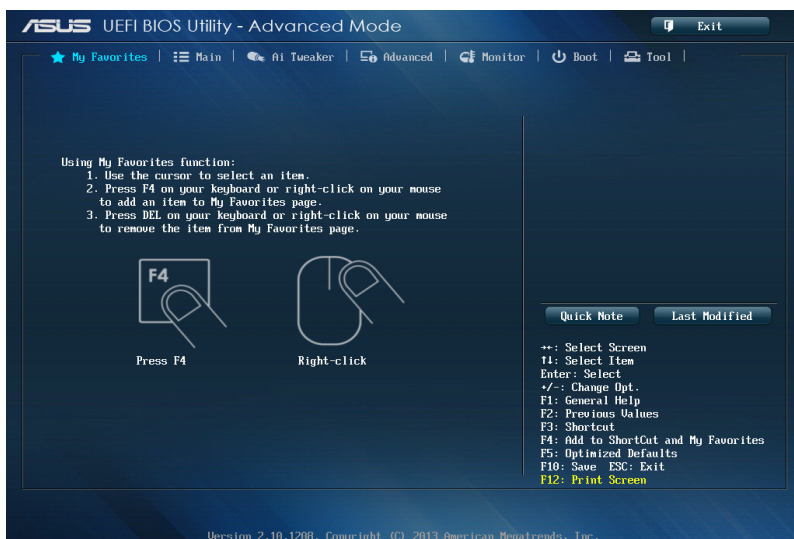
ASUS UEFI BIOS Utility - Advanced Mode

Exit

My Favorites | Main | Ai Tweaker | Advanced | Monitor | Boot | Tool |

Using My Favorites function:
1. Use the cursor to select an item.
2. Press F4 on your keyboard or right-click on your mouse to add an item to My Favorites page.
3. Press DEL on your keyboard or right-click on your mouse to remove the item from My Favorites page.

F4

Press F4

Right-click

Quick Note

Last Modified

→←: Select Screen
↑↓: Select Item
Enter: Select
+/-: Change Opt.
F1: General Help
F2: Previous Values
F3: Shortcut
F4: Add to ShortCut and My Favorites
F5: Optimized Defaults
F10: Save ESC: Exit
F12: Print Screen

Version 2.10.1208. Copyright (C) 2013 American Megatrends, Inc.